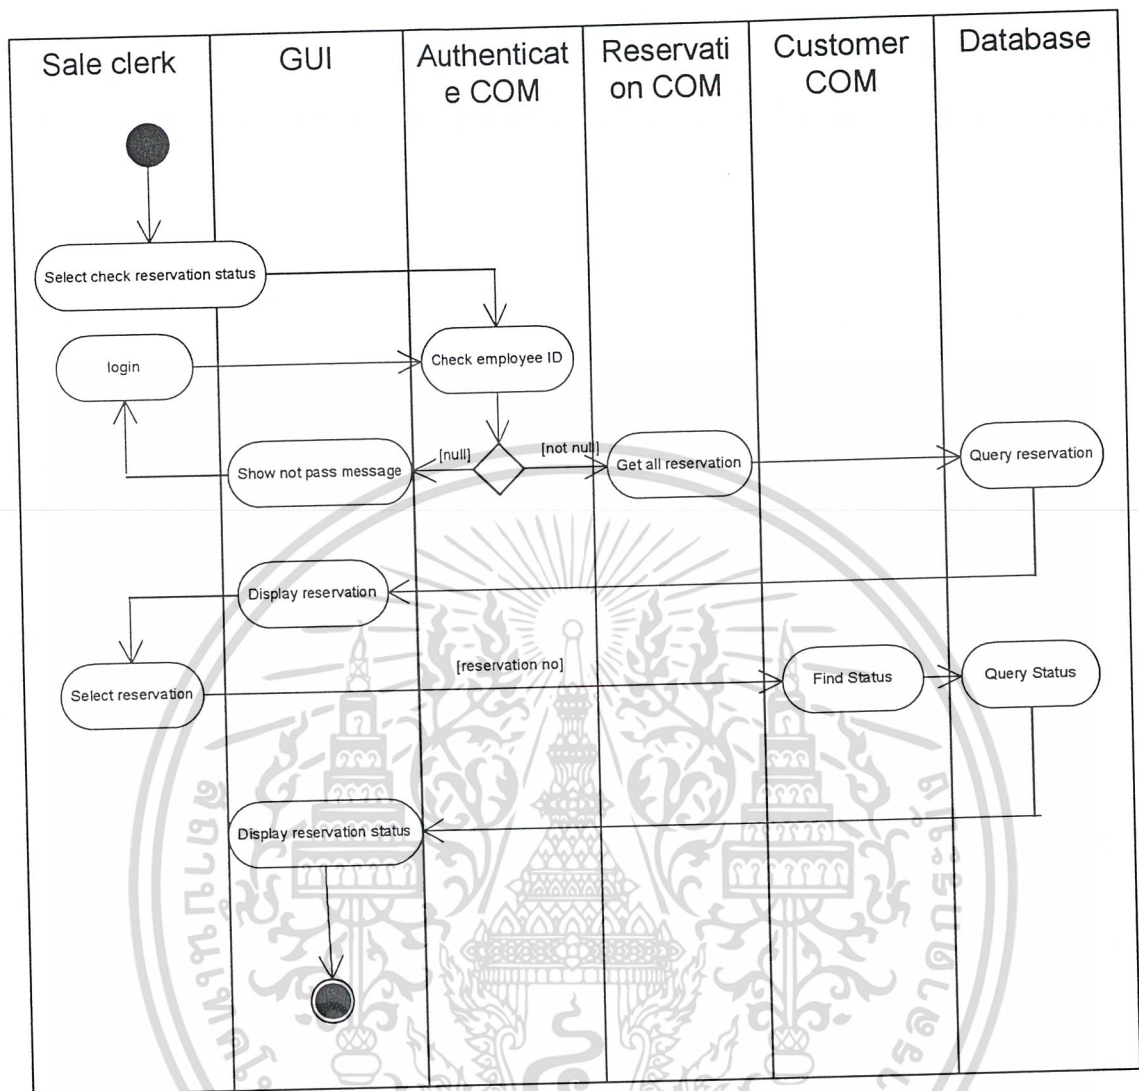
Sale clerk

GUI

Authenticate COM

Reservation COM

Customer COM

Database

Select check reservation status

login

Check employee ID

Show not pass message

[null]

[not null]

Get all reservation

Query reservation

Display reservation

[reservation no]

Select reservation

Find Status

Query Status

Display reservation status